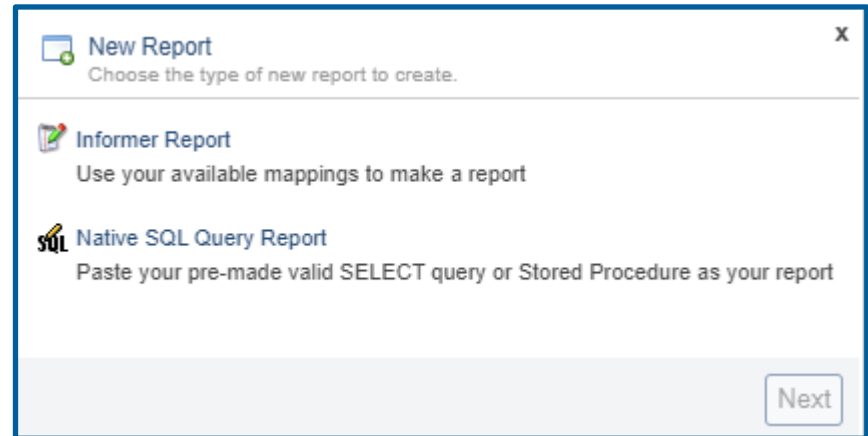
New Report
Choose the type of new report to create.

x

Informer Report
Use your available mappings to make a report

SQL Native SQL Query Report
Paste your pre-made valid SELECT query or Stored Procedure as your report

Next